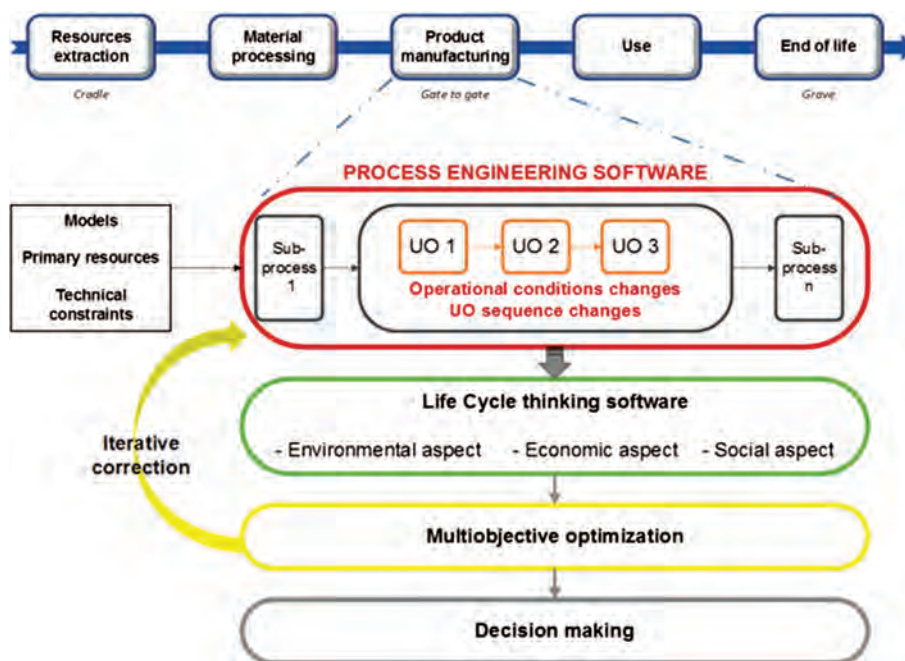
Resources extraction
Material processing
Product manufacturing
Use
End of life

Cradle
Gate to gate
Grave

PROCESS ENGINEERING SOFTWARE

Models
Primary resources
Technical constraints

Sub-process 1

UO 1
UO 2
UO 3

Operational conditions changes
UO sequence changes

Sub-process n

Life Cycle thinking software
- Environmental aspect
- Economic aspect
- Social aspect

Iterative correction

Multiobjective optimization

Decision making